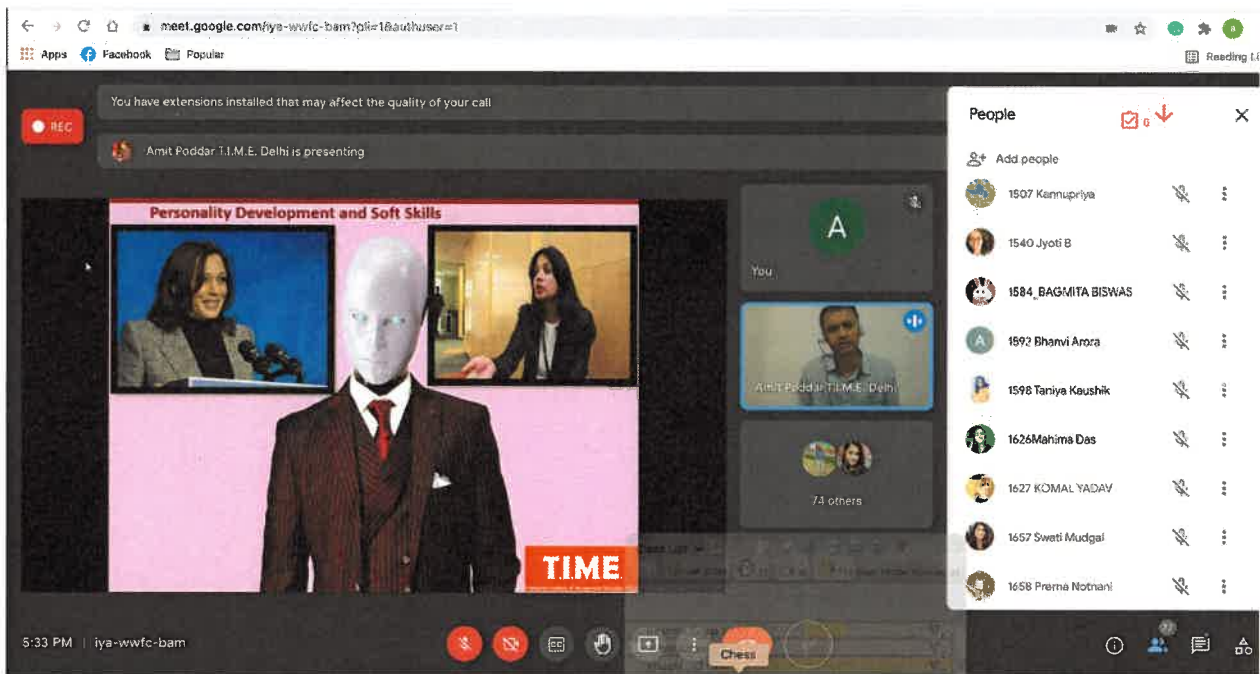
meet.google.com/iya-wwfc-bam?pli=1&authuser=1

Apps Facebook Popular

Reading List

REC

You have extensions installed that may affect the quality of your call

Amit Poddar T.I.M.E. Delhi is presenting

Personality Development and Soft Skills

TIME

A

You

Amit Poddar T.I.M.E. Delhi

74 others

People

Add people

1507 Kannupriya

1540 Jyoti B

1584_BAGMITA BISWAS

1592 Bhanvi Arora

1598 Taniya Kaushik

1626Mahima Das

1627 KOMAL YADAV

1657 Swati Mudgal

1658 Prerna Notnani

5:33 PM | iya-wwfc-bam

Chess